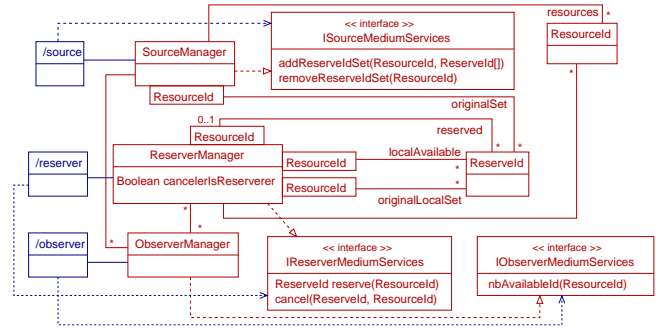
resources
*
ResourceId
/source
SourceManager
<< interface >>
ISourceMediumServices
addReserveIdSet(ResourceId, ReserveId[])
removeReserveIdSet(ResourceId)
ResourceId
originalSet
*
0..1
ResourceId
reserved
/reserver
ReserverManager
ResourceId
localAvailable
*
*
ReserveId
Boolean cancelerIsReserverer
ResourceId
*
originalLocalSet
*
*
*
/observer
ObserverManager
<< interface >>
IReserverMediumServices
ReserveId reserve(ResourceId)
cancel(ReserveId, ResourceId)
<< interface >>
IObserverMediumServices
nbAvailableId(ResourceId)